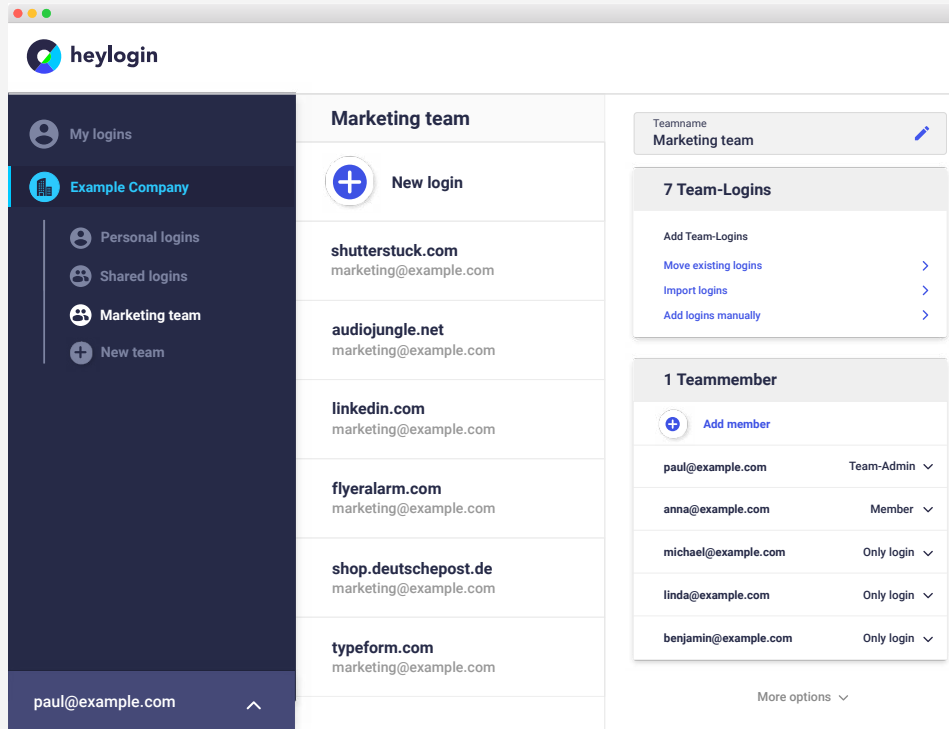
heylogin

My logins

Example Company

Personal logins

Shared logins

Marketing team

New team

paul@example.com

Marketing team

New login

shutterstuck.com
marketing@example.com

audiojungle.net
marketing@example.com

linkedin.com
marketing@example.com

flyeralarm.com
marketing@example.com

shop.deutschepost.de
marketing@example.com

typeform.com
marketing@example.com

Teamname
Marketing team

7 Team-Logins

Add Team-Logins

Move existing logins

Import logins

Add logins manually

1 Teammember

Add member

| | |
|---|---|
| paul@example.com | Team-Admin |
| anna@example.com | Member |
| michael@example.com | Only login |
| linda@example.com | Only login |
| benjamin@example.com | Only login |

More options